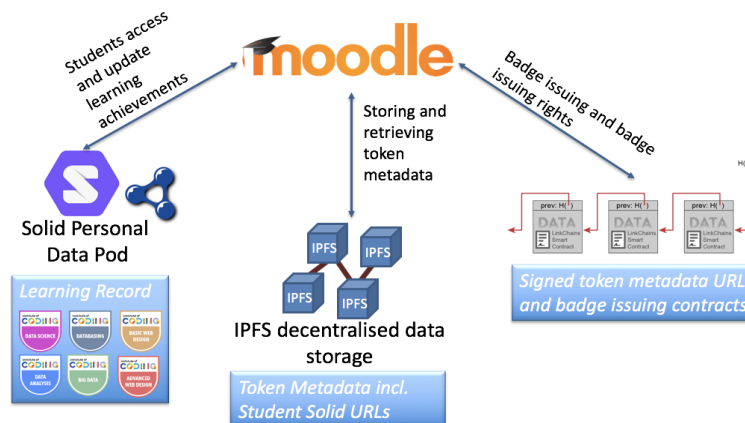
Students access and update learning achievements

moodle

Storing and retrieving token metadata

Badge issuing and badge issuing rights

Solid Personal Data Pod

Learning Record

CURRICULUM OF CODING DATA SCIENCE

CURRICULUM OF CODING DATABASING

CURRICULUM OF CODING BASIC WEB DESIGN

CURRICULUM OF CODING DATA ANALYSIS

CURRICULUM OF CODING BIG DATA

CURRICULUM OF CODING ADVANCED WEB DESIGN

IPFS

IPFS

IPFS

IPFS

IPFS decentralised data storage

Token Metadata incl. Student Solid URLs

prev: H( )
DATA
LinkChains Smart Contract

prev: H( )
DATA
LinkChains Smart Contract

prev: H( )
DATA
LinkChains Smart Contract

H(

Signed token metadata URL and badge issuing contracts